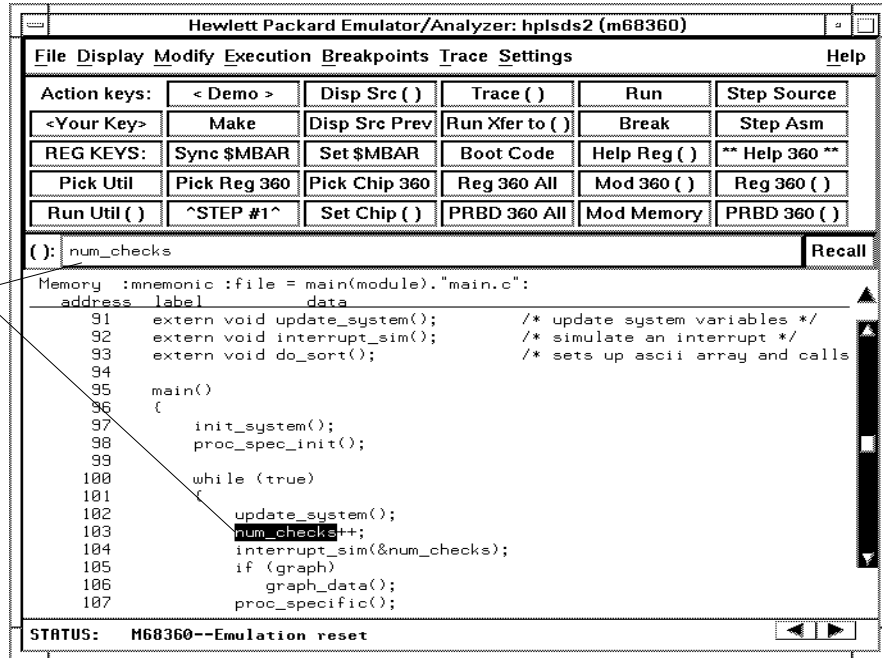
Hewlett Packard Emulator/Analyzer: hplsds2 (m68360)

File Display Modify Execution Breakpoints Trace Settings Help

| Action keys: | < Demo > | Disp Src ( ) | Trace ( ) | Run | Step Source |
|---|---|---|---|---|---|
| <Your Key> | Make | Disp Src Prev | Run Xfer to ( ) | Break | Step Asm |
| REG KEYS: | Sync $MBAR | Set $MBAR | Boot Code | Help Reg ( ) | ** Help 360 ** |
| Pick Util | Pick Reg 360 | Pick Chip 360 | Reg 360 All | Mod 360 ( ) | Reg 360 ( ) |
| Run Util ( ) | ^STEP #1^ | Set Chip ( ) | PRBD 360 All | Mod Memory | PRBD 360 ( ) |

( ): num_checks Recall

Memory :mnemonic :file = main(module)."main.c":
address label data
91 extern void update_system(); /* update system variables */
92 extern void interrupt_sim(); /* simulate an interrupt */
93 extern void do_sort(); /* sets up ascii array and calls
94
95 main()
96 {
97 init_system();
98 proc_spec_init();
99
100 while (true)
101 {
102 update_system();
103 num_checks++;
104 interrupt_sim(&num_checks);
105 if (graph)
106 graph_data();
107 proc_specific();

STATUS: M68360--Emulation reset